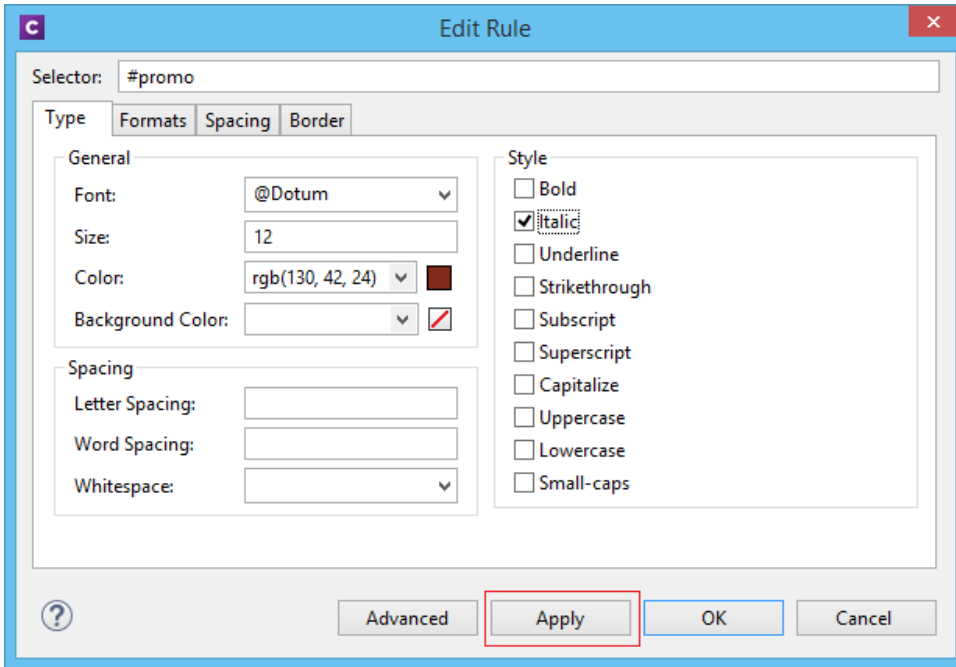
C
Edit Rule
Selector: #promo
Type Formats Spacing Border
General
Font: @Dotum
Size: 12
Color: rgb(130, 42, 24)
Background Color:
Spacing
Letter Spacing:
Word Spacing:
Whitespace:
Style
Bold
Italic
Underline
Strikethrough
Subscript
Superscript
Capitalize
Uppercase
Lowercase
Small-caps
?
Advanced
Apply
OK
Cancel